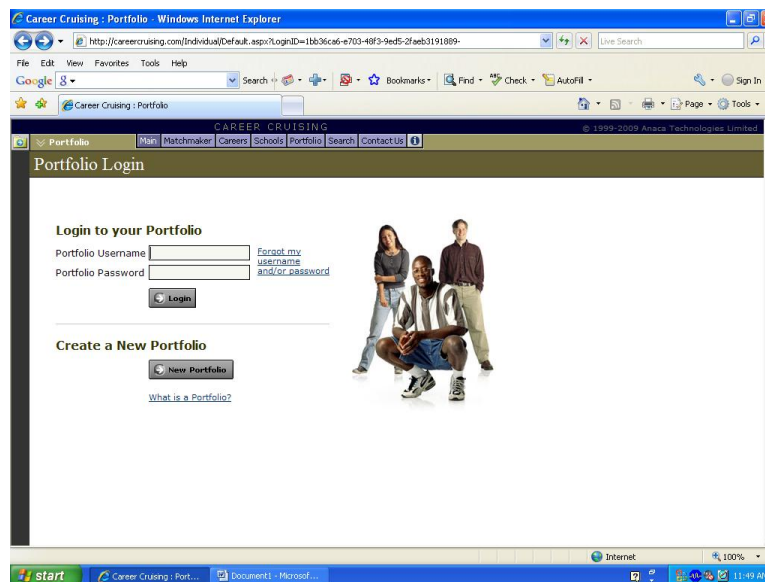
Career Cruising : Portfolio - Windows Internet Explorer

http://careercruising.com/Individual/Default.aspx?LoginID=1bb36ca6-e703-48f3-9ed5-2faeb3191889-

Live Search

File Edit View Favorites Tools Help

Google 8

Search Bookmarks Find Check AutoFill Sign In

Career Cruising : Portfolio

Page Tools

CAREER CRUISING

© 1999-2009 Anaca Technologies Limited

Portfolio

Main Matchmaker Careers Schools Portfolio Search Contact Us

Portfolio Login

Login to your Portfolio

Portfolio Username

Portfolio Password

Forgot my username and/or password

Login

Create a New Portfolio

New Portfolio

What is a Portfolio?

Internet

100%

start

Career Cruising : Port...

Document1 - Microsof...

11:49 AM